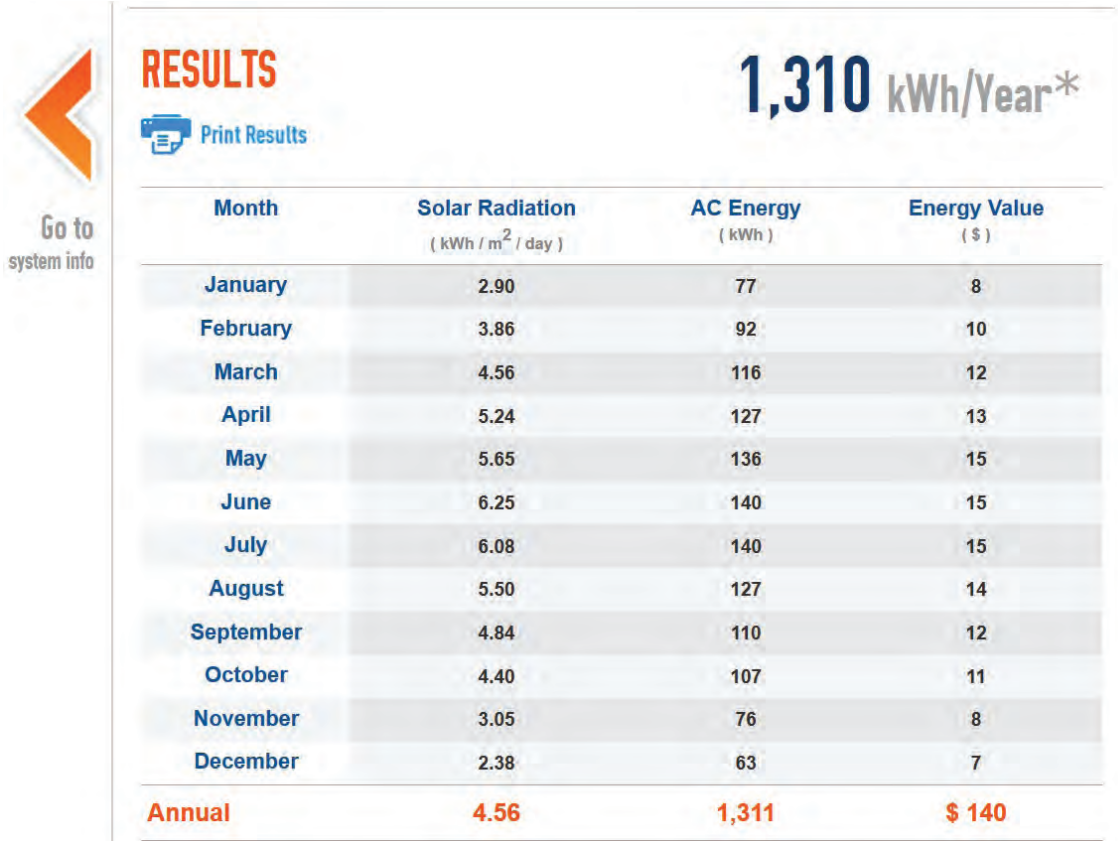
Go to system info

RESULTS

Print Results

1,310 kWh/Year*

| Month | Solar Radiation ( kWh / $m^2$ / day ) | AC Energy ( kWh ) | Energy Value ( $ ) |
|---|---|---|---|
| January | 2.90 | 77 | 8 |
| February | 3.86 | 92 | 10 |
| March | 4.56 | 116 | 12 |
| April | 5.24 | 127 | 13 |
| May | 5.65 | 136 | 15 |
| June | 6.25 | 140 | 15 |
| July | 6.08 | 140 | 15 |
| August | 5.50 | 127 | 14 |
| September | 4.84 | 110 | 12 |
| October | 4.40 | 107 | 11 |
| November | 3.05 | 76 | 8 |
| December | 2.38 | 63 | 7 |
| Annual | 4.56 | 1,311 | $ 140 |